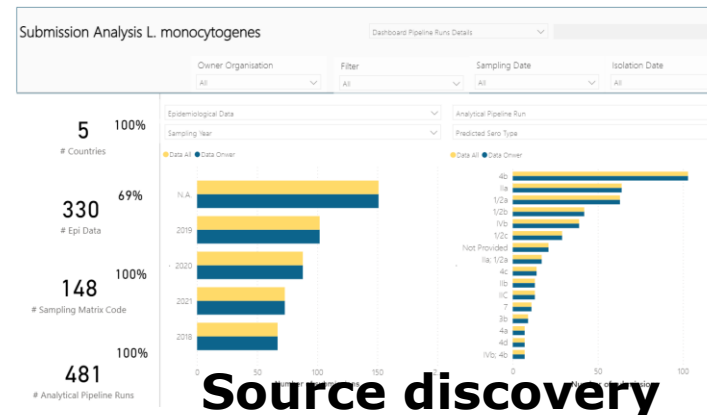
Submission Analysis L. monocytogenes

Dashboard Pipeline Runs Details

Owner Organisation
All

Filter
All

Sampling Date
All

Isolation Date
All

5
# Countries
100%

330
# Epi Data
69%

148
# Sampling Matrix Code
100%

481
# Analytical Pipeline Runs
100%

Epidemiological Data
Sampling Year

Data All Data Onwer

N.A.
2019
2020
2021
2018

0
50
100
150

Number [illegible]

Analytical Pipeline Run
Predicted Sero Type

Data All Data Onwer

4b
IIa
1/2a
1/2b
IVb
1/2c
Not Provided
IIa; 1/2a
4c
IIb
IIC
7
3b
4a
4d
IVb; 4b

0
50
100

Nu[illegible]

Source discovery